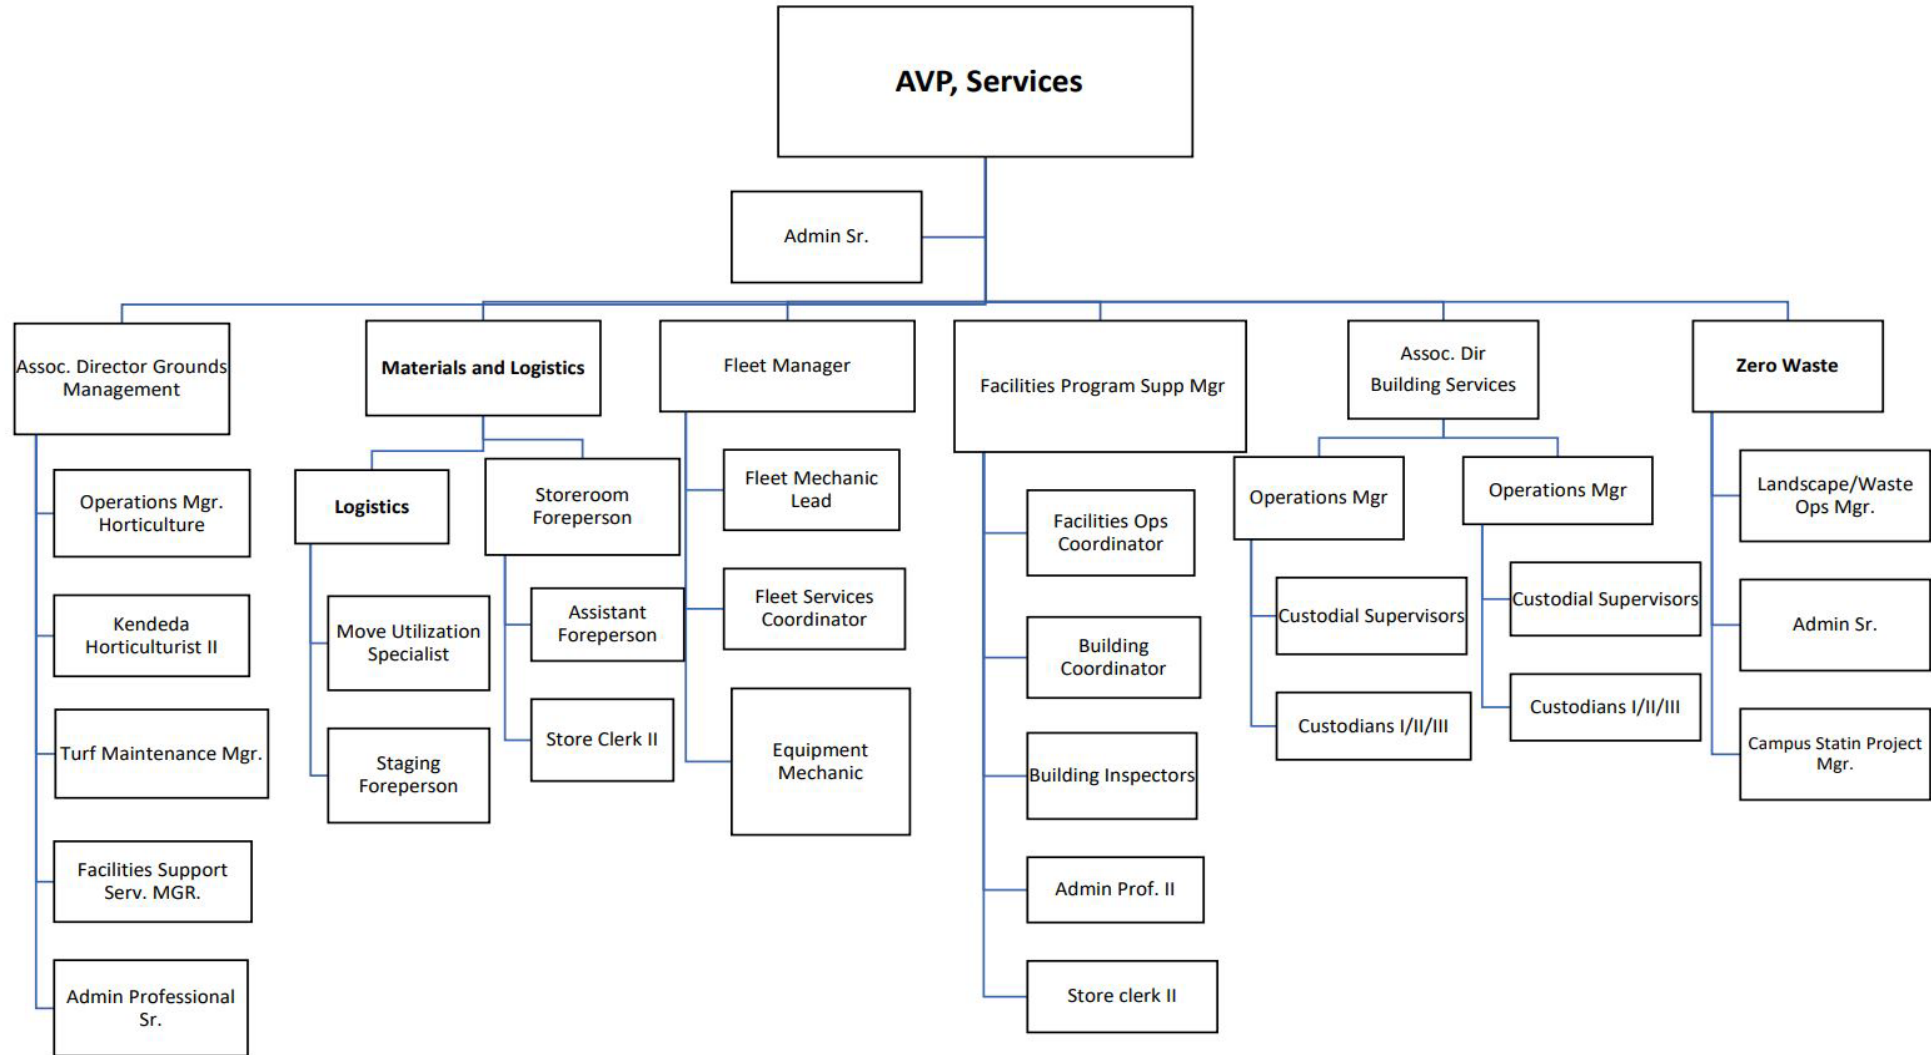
AVP, Services

Admin Sr.

Assoc. Director Grounds Management

Operations Mgr. Horticulture

Kendeda Horticulturist II

Turf Maintenance Mgr.

Facilities Support Serv. MGR.

Admin Professional Sr.

Materials and Logistics

Logistics

Move Utilization Specialist

Staging Foreperson

Storeroom Foreperson

Assistant Foreperson

Store Clerk II

Fleet Manager

Fleet Mechanic Lead

Fleet Services Coordinator

Equipment Mechanic

Facilities Program Supp Mgr

Facilities Ops Coordinator

Building Coordinator

Building Inspectors

Admin Prof. II

Store clerk II

Assoc. Dir Building Services

Operations Mgr

Custodial Supervisors

Custodians I/II/III

Operations Mgr

Custodial Supervisors

Custodians I/II/III

Zero Waste

Landscape/Waste Ops Mgr.

Admin Sr.

Campus Statin Project Mgr.